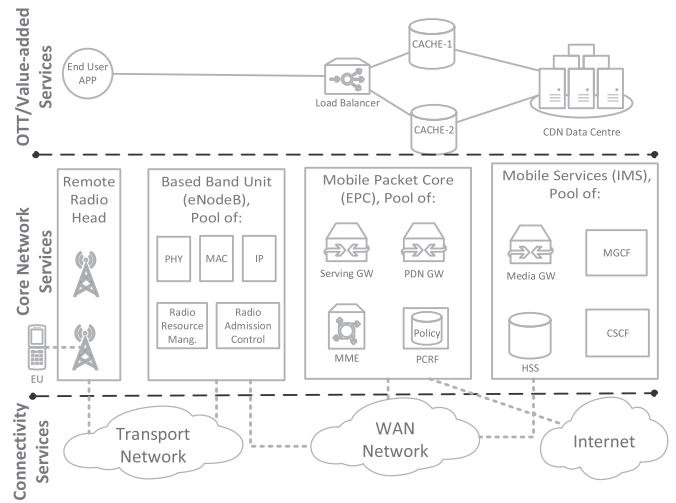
OTT/Value-added Services

End User APP

CACHE-1

Load Balancer

CACHE-2

CDN Data Centre

Core Network Services

Remote Radio Head

EU

Based Band Unit (eNodeB), Pool of:

PHY

MAC

IP

Radio Resource Mang.

Radio Admission Control

Mobile Packet Core (EPC), Pool of:

Serving GW

PDN GW

MME

Policy

PCRF

Mobile Services (IMS), Pool of:

Media GW

MGCF

HSS

CSCF

Connectivity Services

Transport Network

WAN Network

Internet